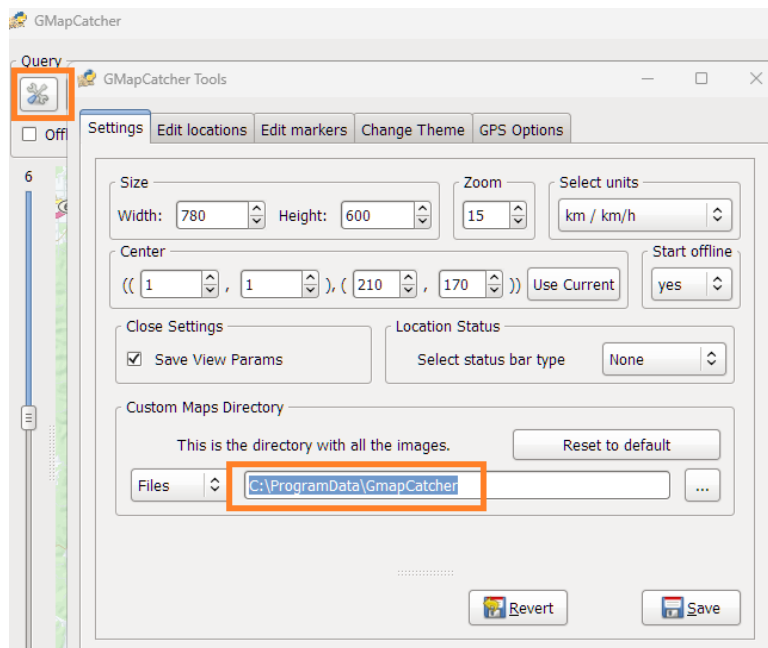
GMapCatcher

Query

Offl

6

GMapCatcher Tools

Settings | Edit locations | Edit markers | Change Theme | GPS Options

Size
Width: 780 Height: 600

Zoom
15

Select units
km / km/h

Center
(( 1 , 1 ), ( 210 , 170 )) Use Current

Start offline
yes

Close Settings
Save View Params

Location Status
Select status bar type None

Custom Maps Directory
This is the directory with all the images.
Reset to default

Files C:\ProgramData\GmapCatcher ...

Revert

Save